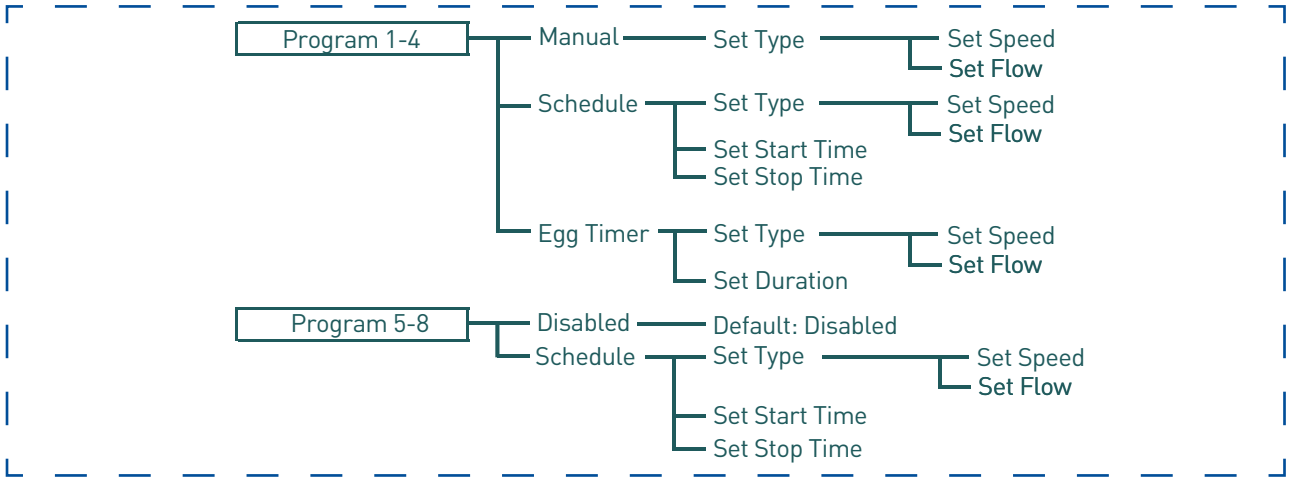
Program 1-4
Manual
Set Type
Set Speed
Set Flow
Schedule
Set Type
Set Speed
Set Flow
Set Start Time
Set Stop Time
Egg Timer
Set Type
Set Speed
Set Flow
Set Duration

Program 5-8
Disabled
Default: Disabled
Schedule
Set Type
Set Speed
Set Flow
Set Start Time
Set Stop Time